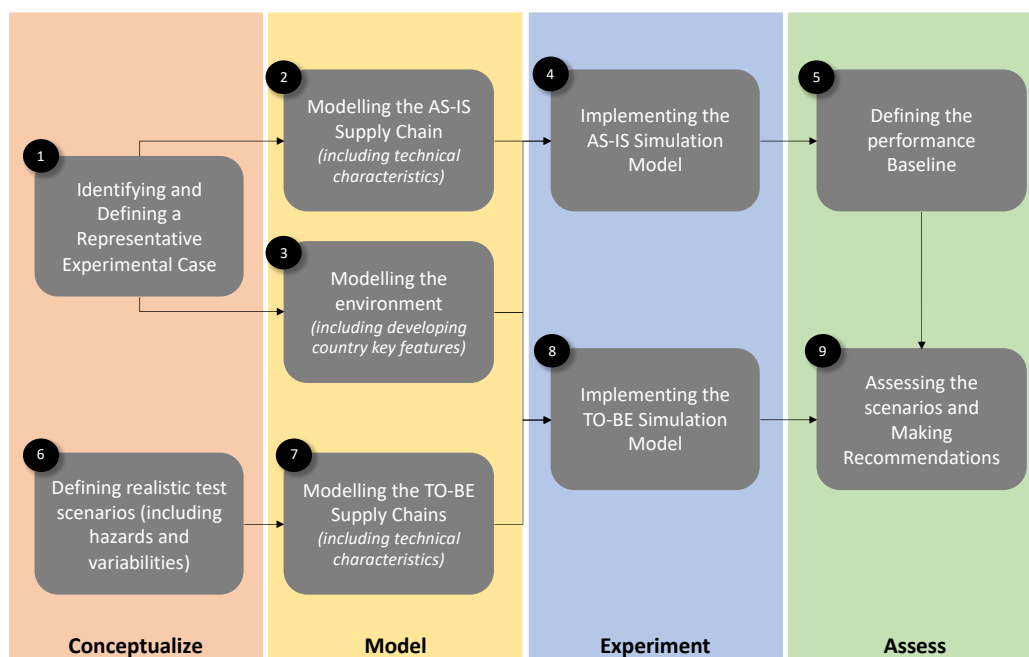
1
Identifying and Defining a Representative Experimental Case

2
Modelling the AS-IS Supply Chain
*(including technical characteristics)*

3
Modelling the environment
*(including developing country key features)*

4
Implementing the AS-IS Simulation Model

5
Defining the performance Baseline

6
Defining realistic test scenarios (including hazards and variabilities)

7
Modelling the TO-BE Supply Chains
*(including technical characteristics)*

8
Implementing the TO-BE Simulation Model

9
Assessing the scenarios and Making Recommendations

**Conceptualize**

**Model**

**Experiment**

**Assess**